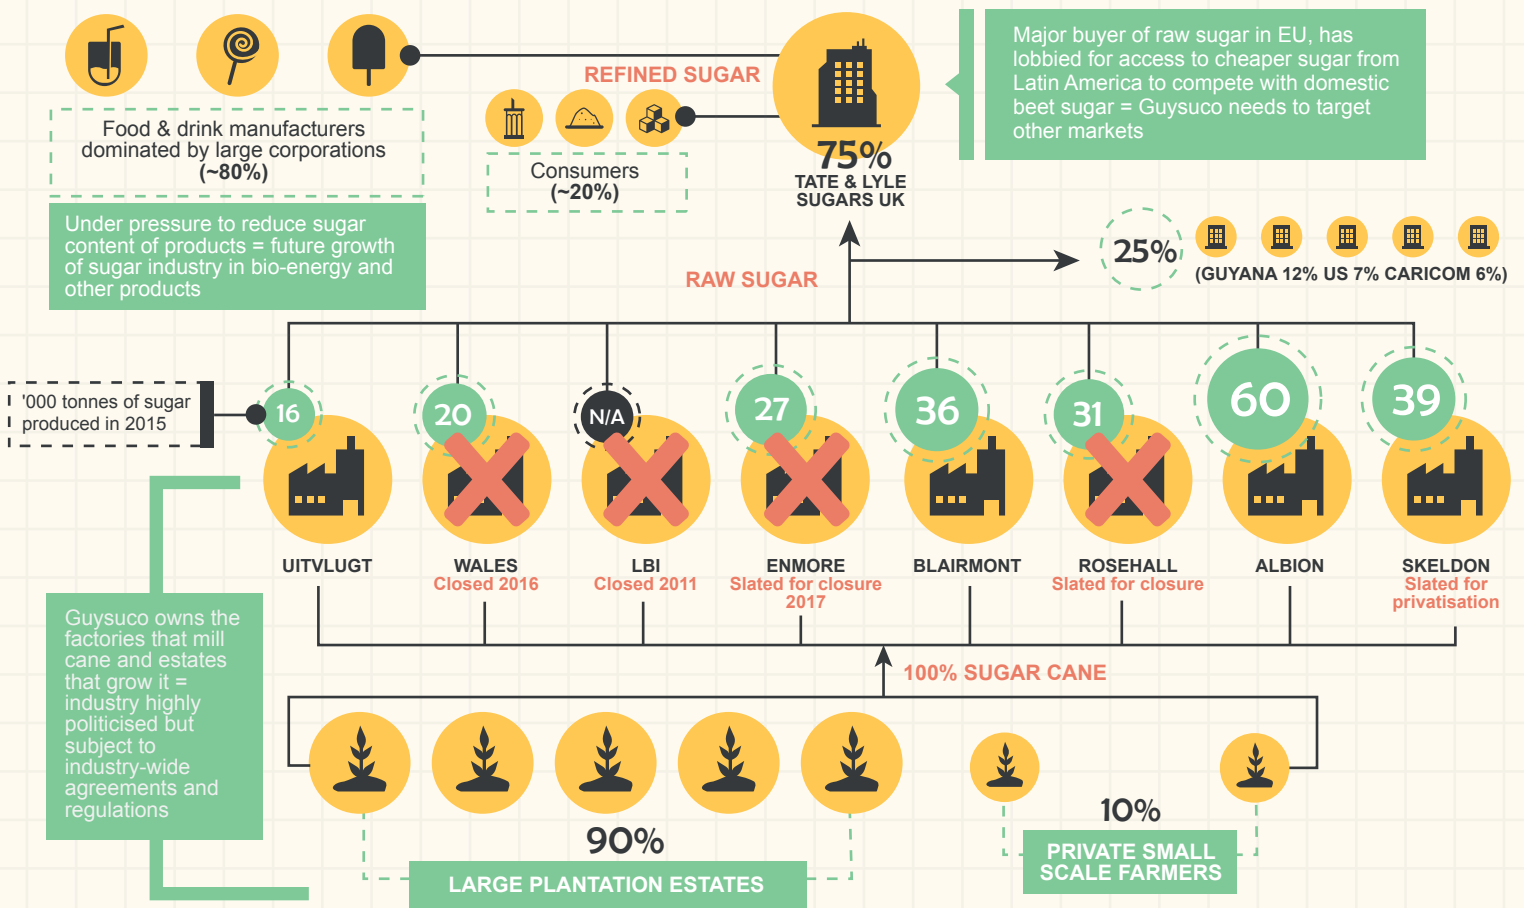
Food & drink manufacturers dominated by large corporations (~80%)

Under pressure to reduce sugar content of products = future growth of sugar industry in bio-energy and other products

REFINED SUGAR

Consumers (~20%)

75%
TATE & LYLE SUGARS UK

Major buyer of raw sugar in EU, has lobbied for access to cheaper sugar from Latin America to compete with domestic beet sugar = Guysuco needs to target other markets

RAW SUGAR

25%
(GUYANA 12% US 7% CARICOM 6%)

'000 tonnes of sugar produced in 2015

16
UITVLUGT

20
WALES
Closed 2016

N/A
LBI
Closed 2011

27
ENMORE
Slated for closure 2017

36
BLAIRMONT

31
ROSEHALL
Slated for closure

60
ALBION

39
SKELDON
Slated for privatisation

100% SUGAR CANE

Guysuco owns the factories that mill cane and estates that grow it = industry highly politicised but subject to industry-wide agreements and regulations

90%
LARGE PLANTATION ESTATES

10%
PRIVATE SMALL SCALE FARMERS